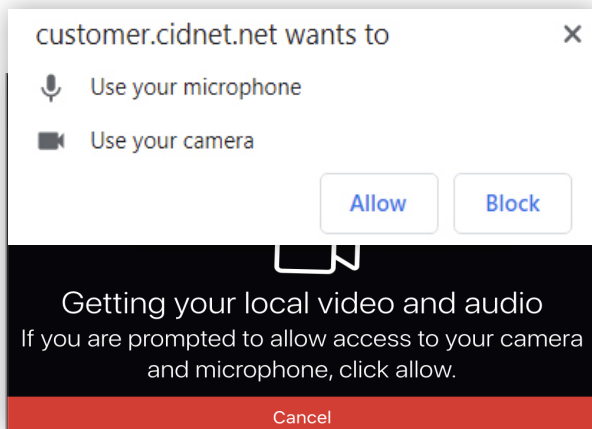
customer.cidnet.net wants to

×

Use your microphone

Use your camera

Allow

Block

Getting your local video and audio

If you are prompted to allow access to your camera and microphone, click allow.

Cancel